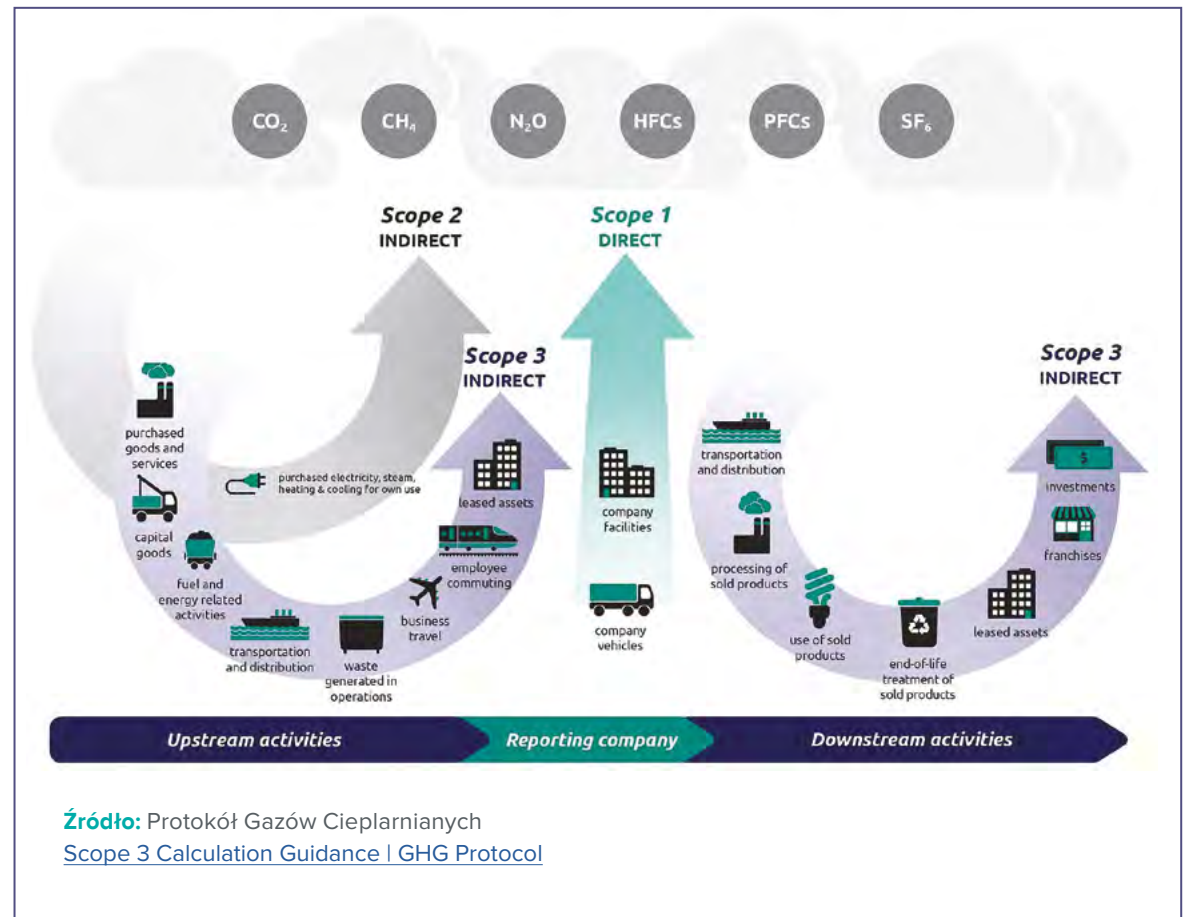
$CO_2$ $CH_4$ $N_2O$ HFCs PFCs $SF_6$

Scope 2
INDIRECT

Scope 1
DIRECT

Scope 3
INDIRECT

Scope 3
INDIRECT

purchased goods and services

purchased electricity, steam, heating & cooling for own use

capital goods

fuel and energy related activities

transportation and distribution

waste generated in operations

business travel

employee commuting

leased assets

company facilities

company vehicles

transportation and distribution

processing of sold products

use of sold products

end-of-life treatment of sold products

leased assets

franchises

investments

Upstream activities
Reporting company
Downstream activities

Źródło: Protokół Gazów Cieplarnianych
Scope 3 Calculation Guidance | GHG Protocol